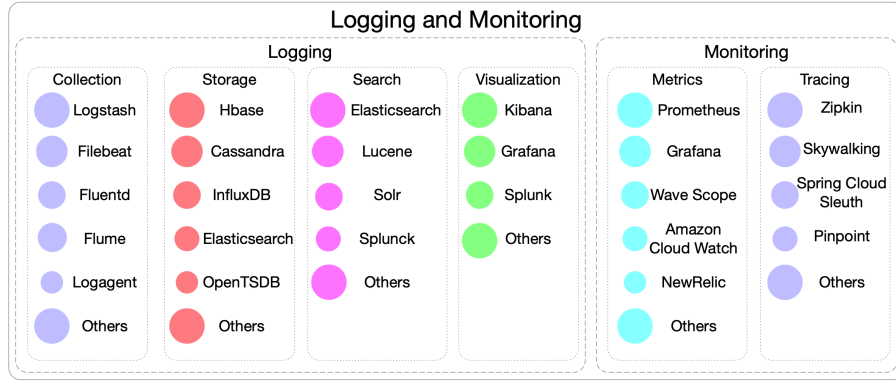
Logging and Monitoring

Logging

Collection
Logstash
Filebeat
Fluentd
Flume
Logagent
Others

Storage
Hbase
Cassandra
InfluxDB
Elasticsearch
OpenTSDB
Others

Search
Elasticsearch
Lucene
Solr
Splunck
Others

Visualization
Kibana
Grafana
Splunk
Others

Monitoring

Metrics
Prometheus
Grafana
Wave Scope
Amazon Cloud Watch
NewRelic
Others

Tracing
Zipkin
Skywalking
Spring Cloud Sleuth
Pinpoint
Others